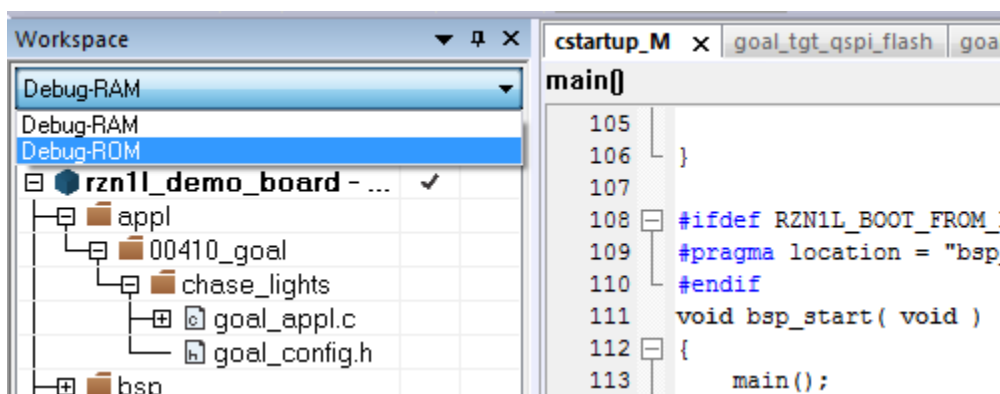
Workspace

Debug-RAM

Debug-RAM

Debug-ROM

rzn1l_demo_board - ... ✔

appl

00410_goal

chase_lights

goal_appl.c

goal_config.h

bsp

cstartup_M × goal_tgt_qspi_flash goa

main()

105

106 }

107

108 #ifdef RZN1L_BOOT_FROM_

109 #pragma location = "bsp

110 #endif

111 void bsp_start( void )

112 {

113 main();